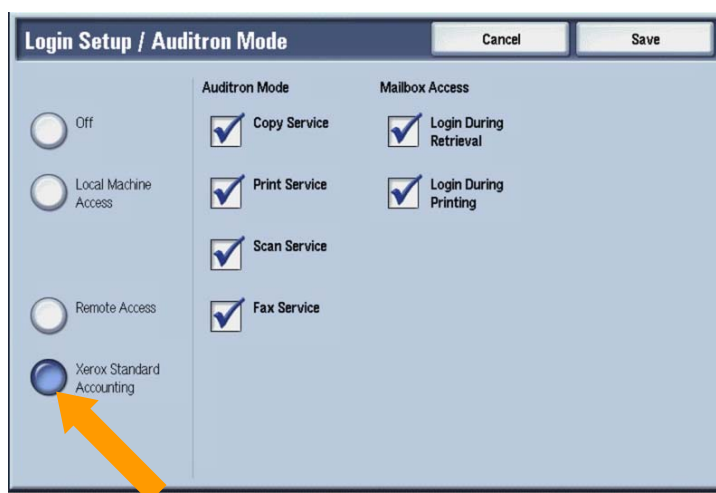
Login Setup / Auditron Mode

Cancel

Save

Off

Local Machine Access

Remote Access

Xerox Standard Accounting

Auditron Mode

Copy Service

Print Service

Scan Service

Fax Service

Mailbox Access

Login During Retrieval

Login During Printing